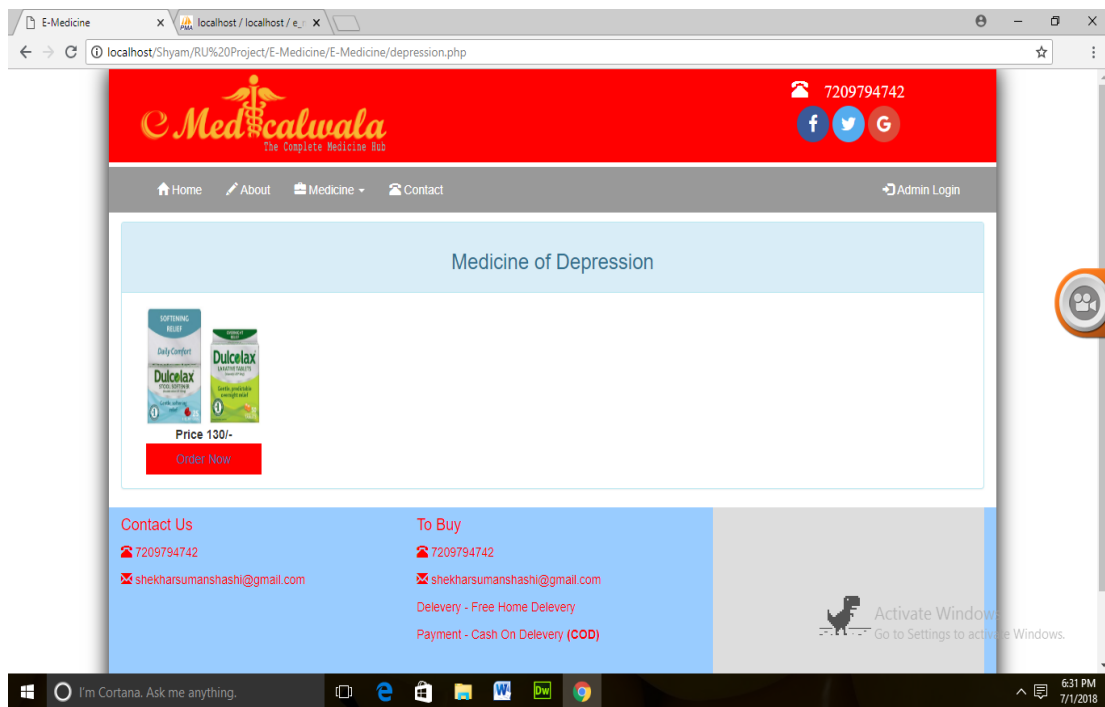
E-Medicine ×
localhost / localhost / e_ ×

localhost/Shyam/RU%20Project/E-Medicine/E-Medicine/depression.php

eMedicalwala
The Complete Medicine Hub

7209794742

f G

Home About Medicine Contact Admin Login

Medicine of Depression

SOFTENING RELIEF
Daily Comfort
Dulcolax
STOOL SOFTENER

Dulcolax
LAXATIVE TABLETS

Price 130/-

Order Now

Contact Us

7209794742

shekharsumanshashi@gmail.com

To Buy

7209794742

shekharsumanshashi@gmail.com

Delevery - Free Home Delevery

Payment - Cash On Delevery (COD)

Activate Windows
Go to Settings to activate Windows.

I'm Cortana. Ask me anything.

6:31 PM
7/1/2018